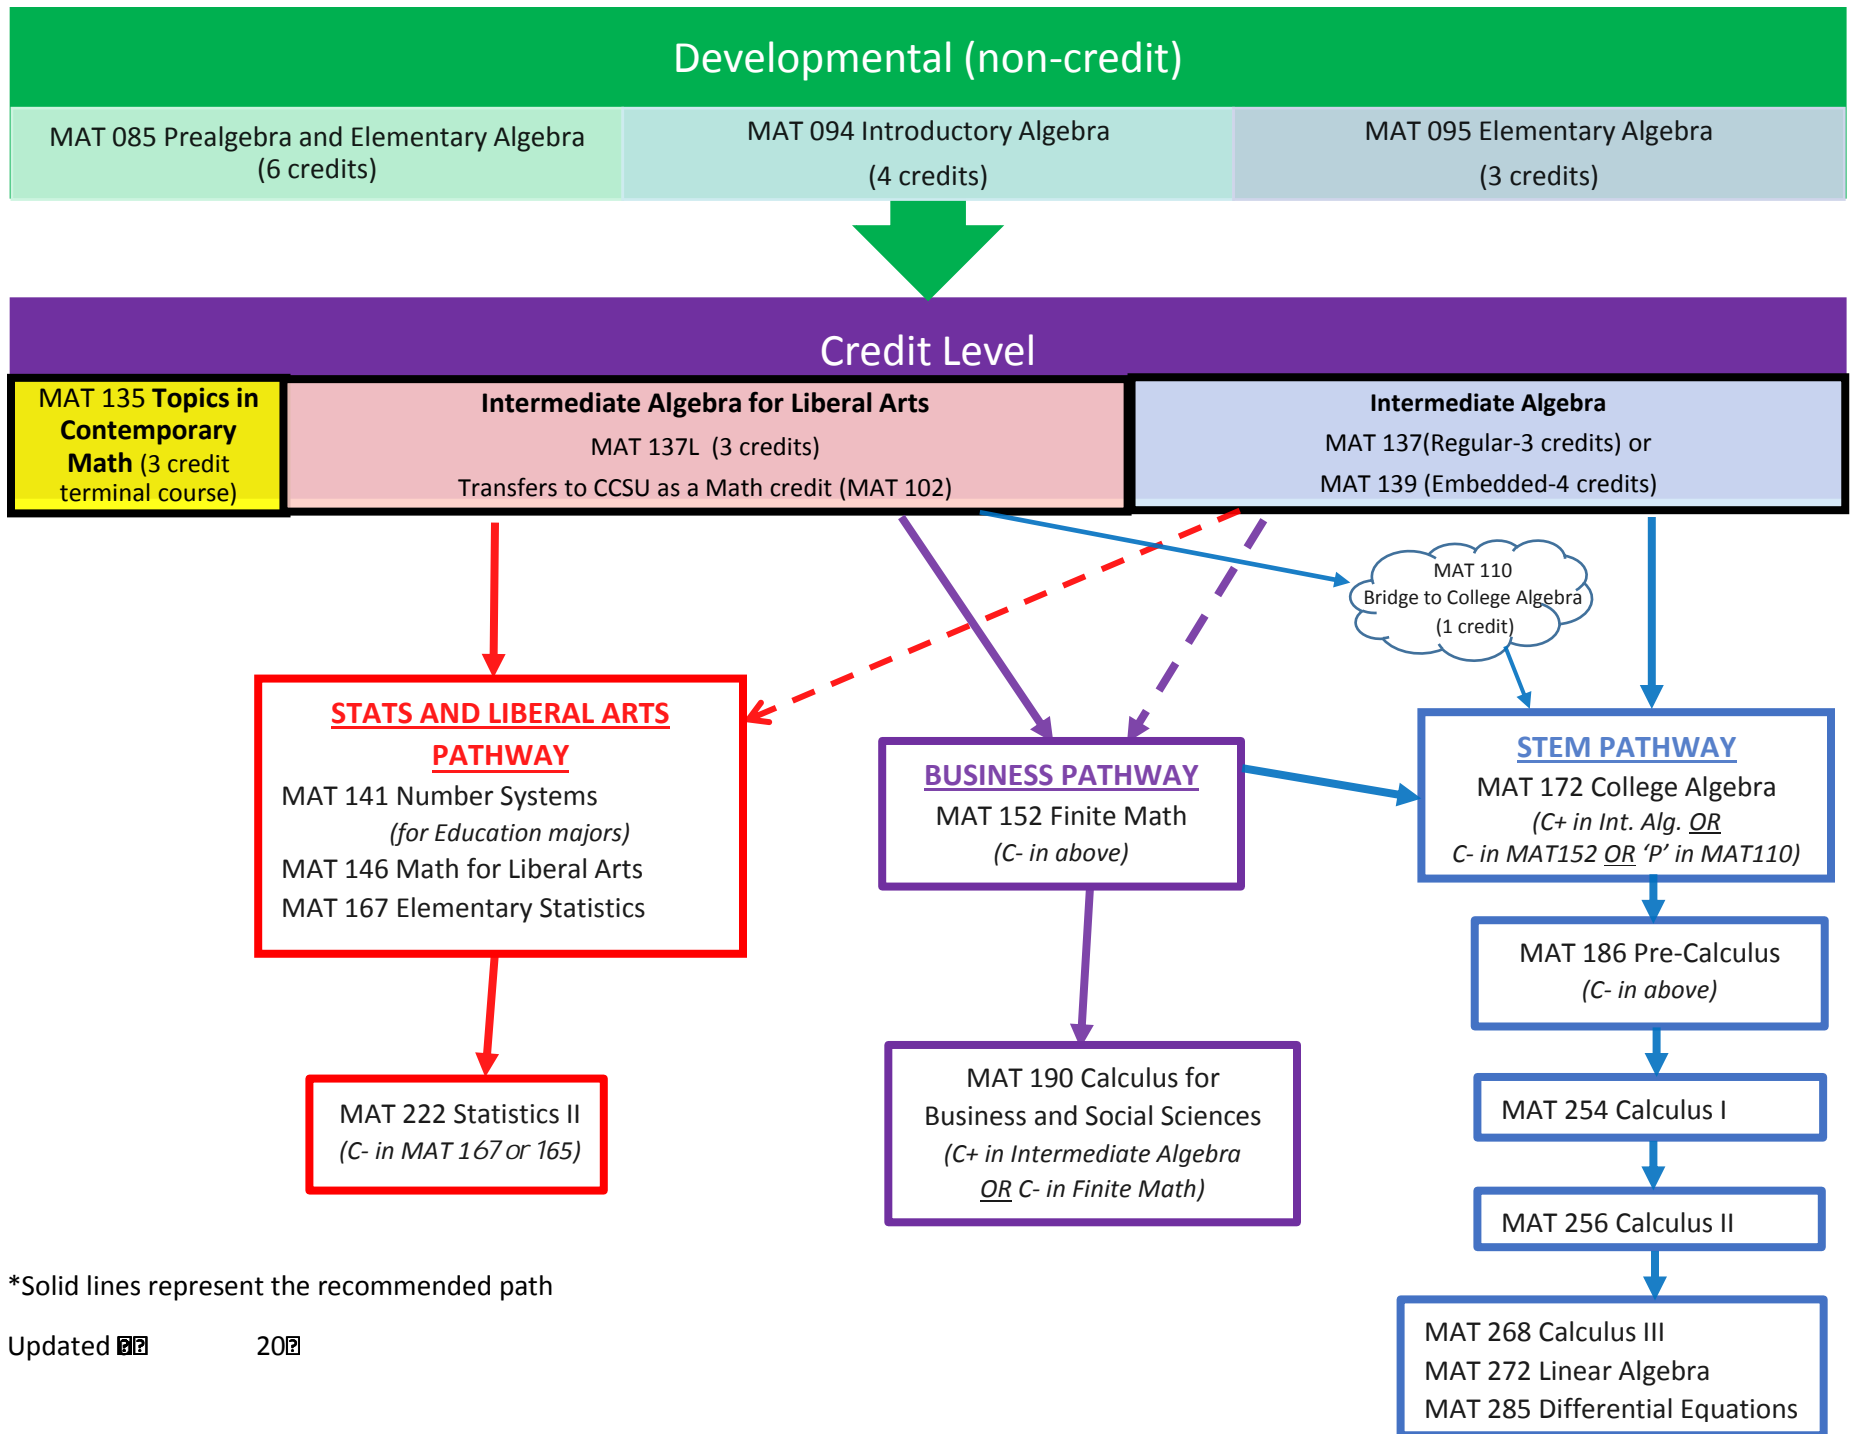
Developmental (non-credit)

MAT 085 Prealgebra and Elementary Algebra (6 credits)

MAT 094 Introductory Algebra (4 credits)

MAT 095 Elementary Algebra (3 credits)

Credit Level

MAT 135 **Topics in Contemporary Math** (3 credit terminal course)

**Intermediate Algebra for Liberal Arts**
MAT 137L (3 credits)
Transfers to CCSU as a Math credit (MAT 102)

**Intermediate Algebra**
MAT 137(Regular-3 credits) or
MAT 139 (Embedded-4 credits)

MAT 110
Bridge to College Algebra
(1 credit)

STATS AND LIBERAL ARTS PATHWAY
MAT 141 Number Systems
*(for Education majors)*
MAT 146 Math for Liberal Arts
MAT 167 Elementary Statistics

BUSINESS PATHWAY
MAT 152 Finite Math
*(C- in above)*

STEM PATHWAY
MAT 172 College Algebra
*(C+ in Int. Alg. OR C- in MAT152 OR 'P' in MAT110)*

MAT 186 Pre-Calculus
*(C- in above)*

MAT 222 Statistics II
*(C- in MAT 167 or 165)*

MAT 190 Calculus for Business and Social Sciences
*(C+ in Intermediate Algebra OR C- in Finite Math)*

MAT 254 Calculus I

MAT 256 Calculus II

MAT 268 Calculus III
MAT 272 Linear Algebra
MAT 285 Differential Equations

*Solid lines represent the recommended path

Updated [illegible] 20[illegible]